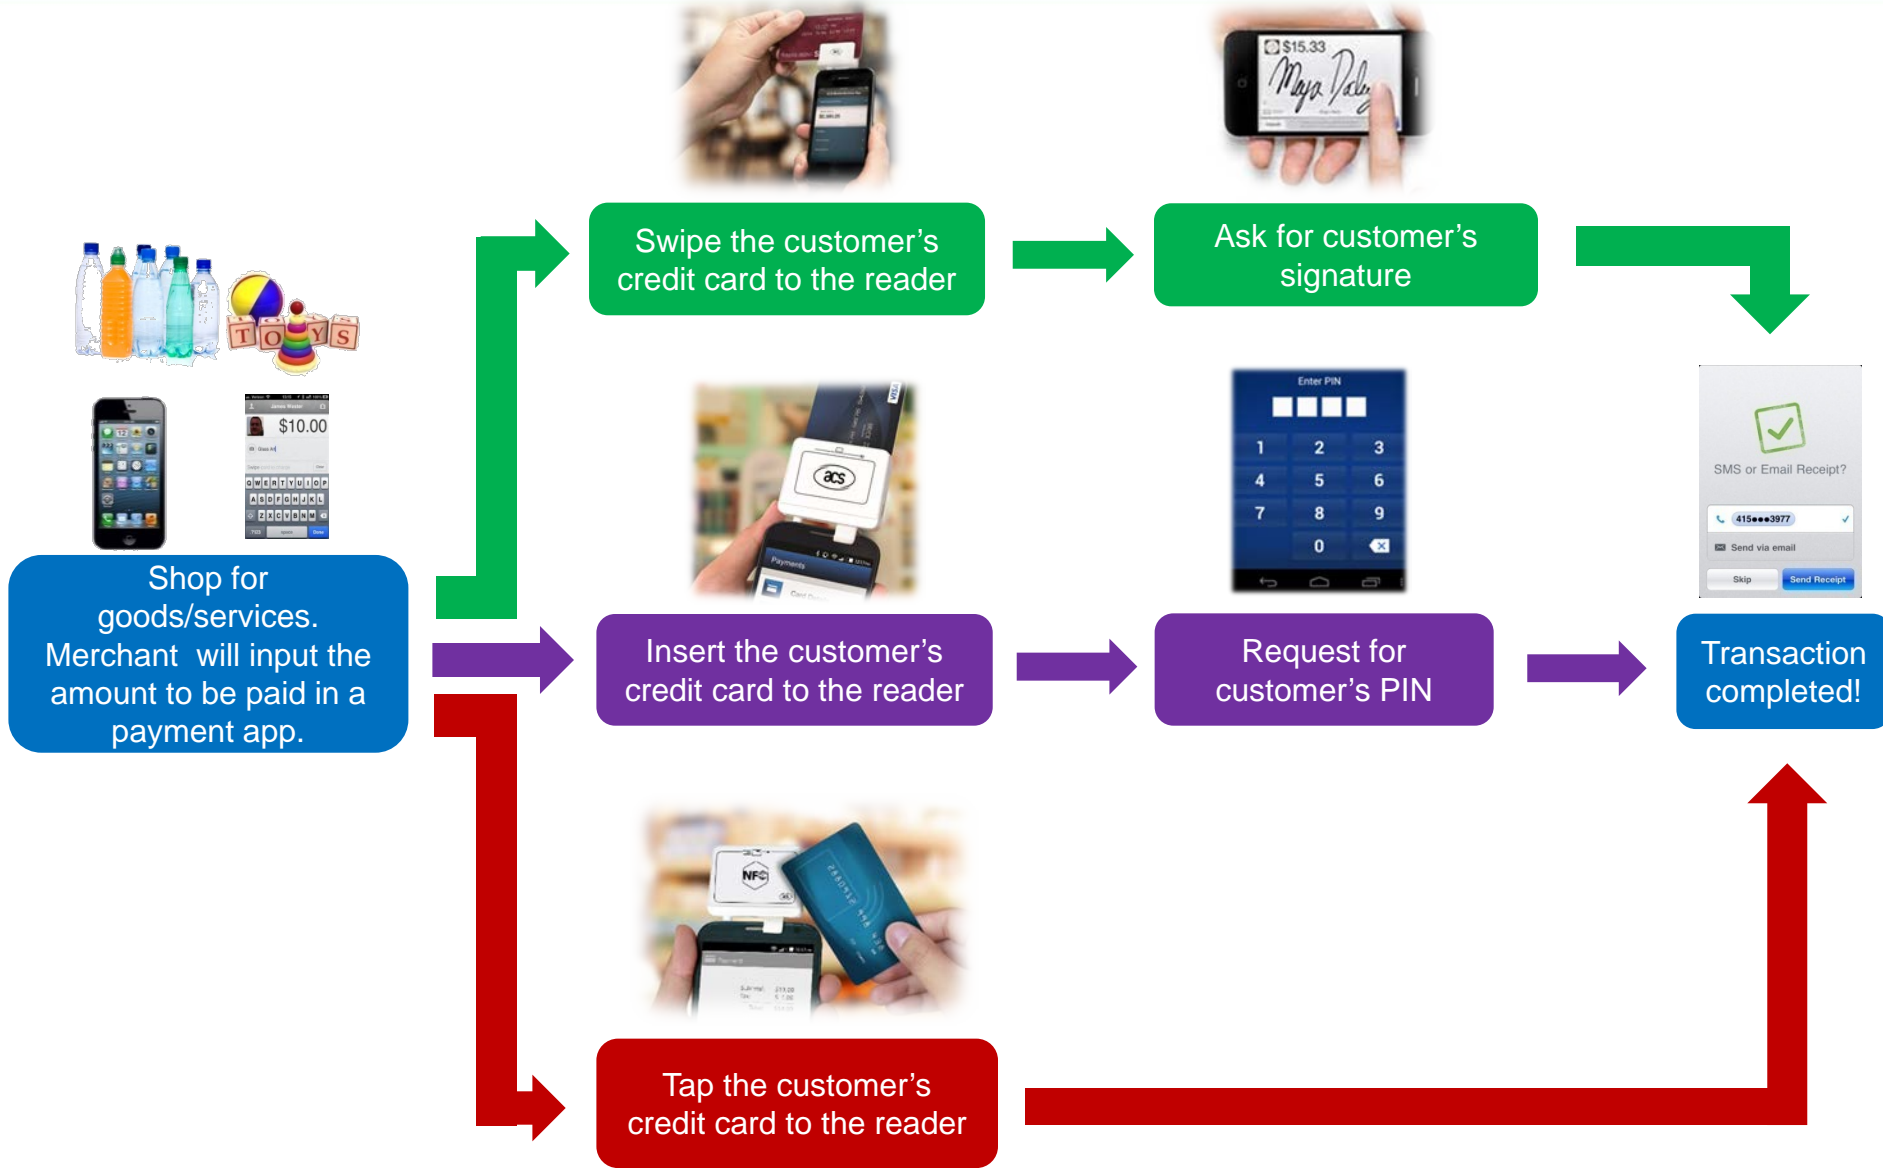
Swipe the customer's credit card to the reader

$15.33

Ask for customer's signature

TOYS

$10.00

Shop for goods/services. Merchant will input the amount to be paid in a payment app.

acs

Payments

Insert the customer's credit card to the reader

Enter PIN

| 1 | 2 | 3 |
|---|---|---|
| 4 | 5 | 6 |
| 7 | 8 | 9 |
|   | 0 |   |

Request for customer's PIN

SMS or Email Receipt?

415●●●3977

Send via email

Skip

Send Receipt

Transaction completed!

NFC

Tap the customer's credit card to the reader